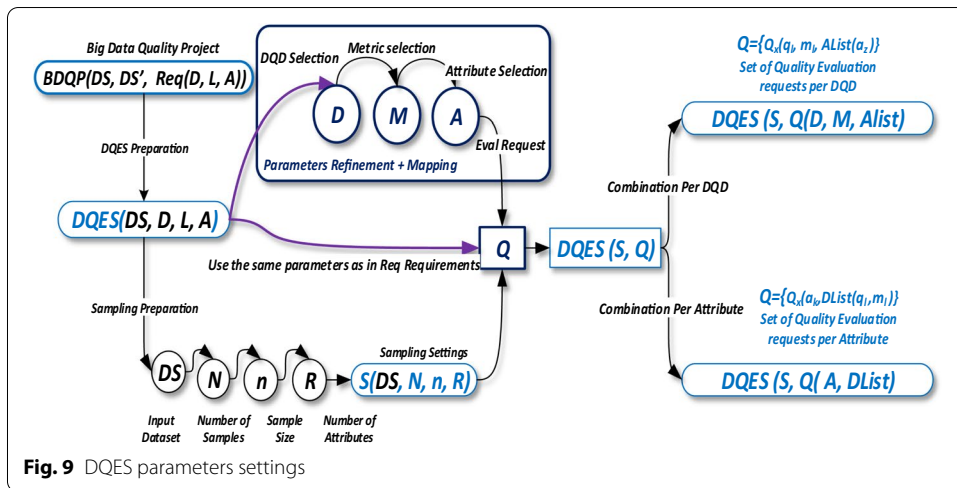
Big Data Quality Project
BDQP(DS, DS', Req(D, L, A))

DQES Preparation

DQES(DS, D, L, A)

DQD Selection
Metric selection
Attribute Selection
D
M
A
Parameters Refinement + Mapping
Eval Request

Use the same parameters as in Req Requirements

Q

DQES (S, Q)

$Q=\{Q_x(q_i, m_j, AList(a_z)\}$
Set of Quality Evaluation requests per DQD

DQES (S, Q(D, M, Alist)

Combination Per DQD

Combination Per Attribute

$Q=\{Q_x(a_k, DList(q_i, m_j)\}$
Set of Quality Evaluation requests per Attribute

DQES (S, Q( A, DList)

Sampling Preparation

DS
N
n
R

Sampling Settings
S(DS, N, n, R)

Input Dataset
Number of Samples
Sample Size
Number of Attributes

Fig. 9 DQES parameters settings